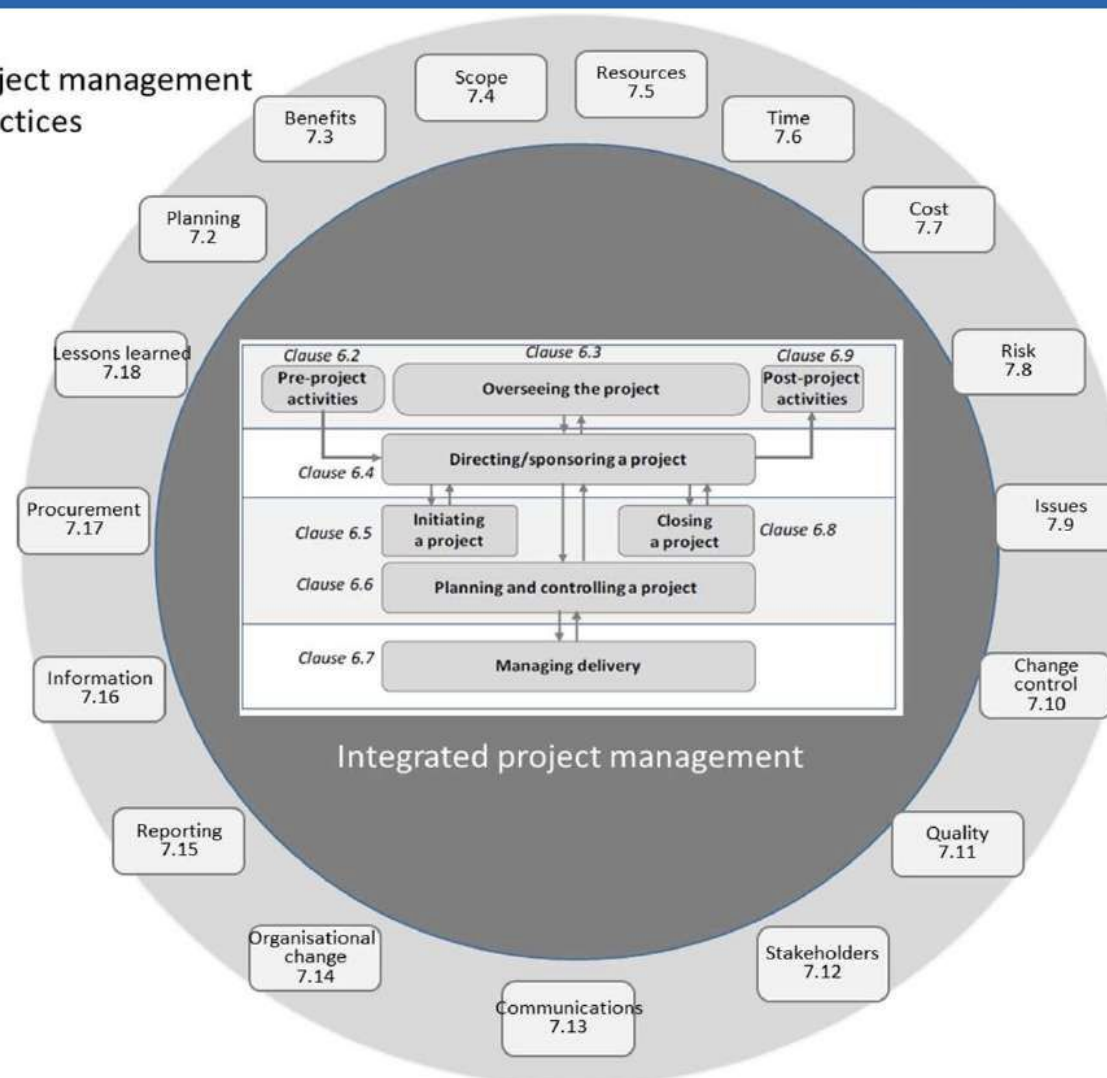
ject management
ctices

Scope
7.4

Resources
7.5

Benefits
7.3

Time
7.6

Planning
7.2

Cost
7.7

Lessons learned
7.18

Risk
7.8

Clause 6.2
Pre-project activities

Clause 6.3
Overseeing the project

Clause 6.9
Post-project activities

Clause 6.4
Directing/sponsoring a project

Clause 6.5
Initiating a project

Closing a project
Clause 6.8

Clause 6.6
Planning and controlling a project

Clause 6.7
Managing delivery

Procurement
7.17

Issues
7.9

Information
7.16

Change control
7.10

Integrated project management

Reporting
7.15

Quality
7.11

Organisational change
7.14

Stakeholders
7.12

Communications
7.13